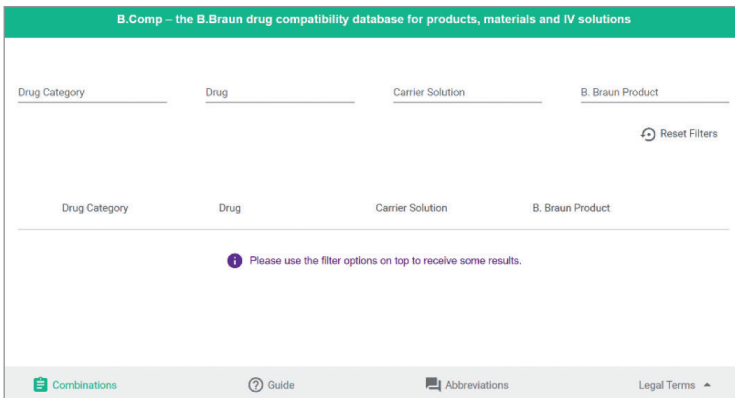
B.Comp – the B.Braun drug compatibility database for products, materials and IV solutions

Drug Category

Drug

Carrier Solution

B. Braun Product

Reset Filters

| Drug Category | Drug | Carrier Solution | B. Braun Product |
|---|---|---|---|

Please use the filter options on top to receive some results.

Combinations

Guide

Abbreviations

Legal Terms